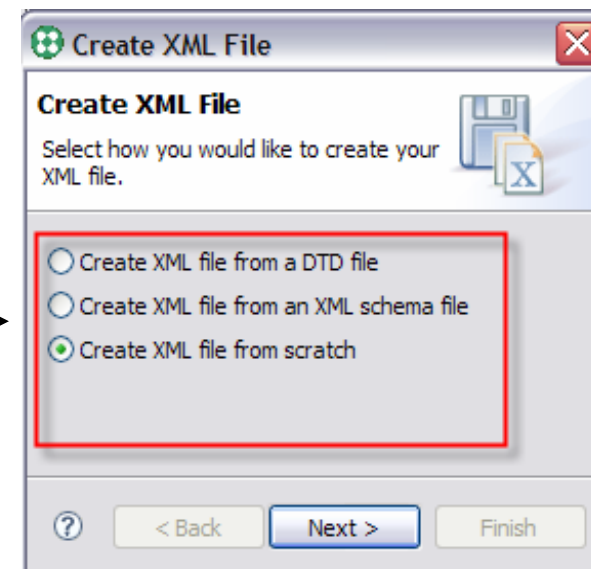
Create XML File

Create XML File

Select how you would like to create your XML file.

Create XML file from a DTD file

Create XML file from an XML schema file

Create XML file from scratch

?

< Back

Next >

Finish